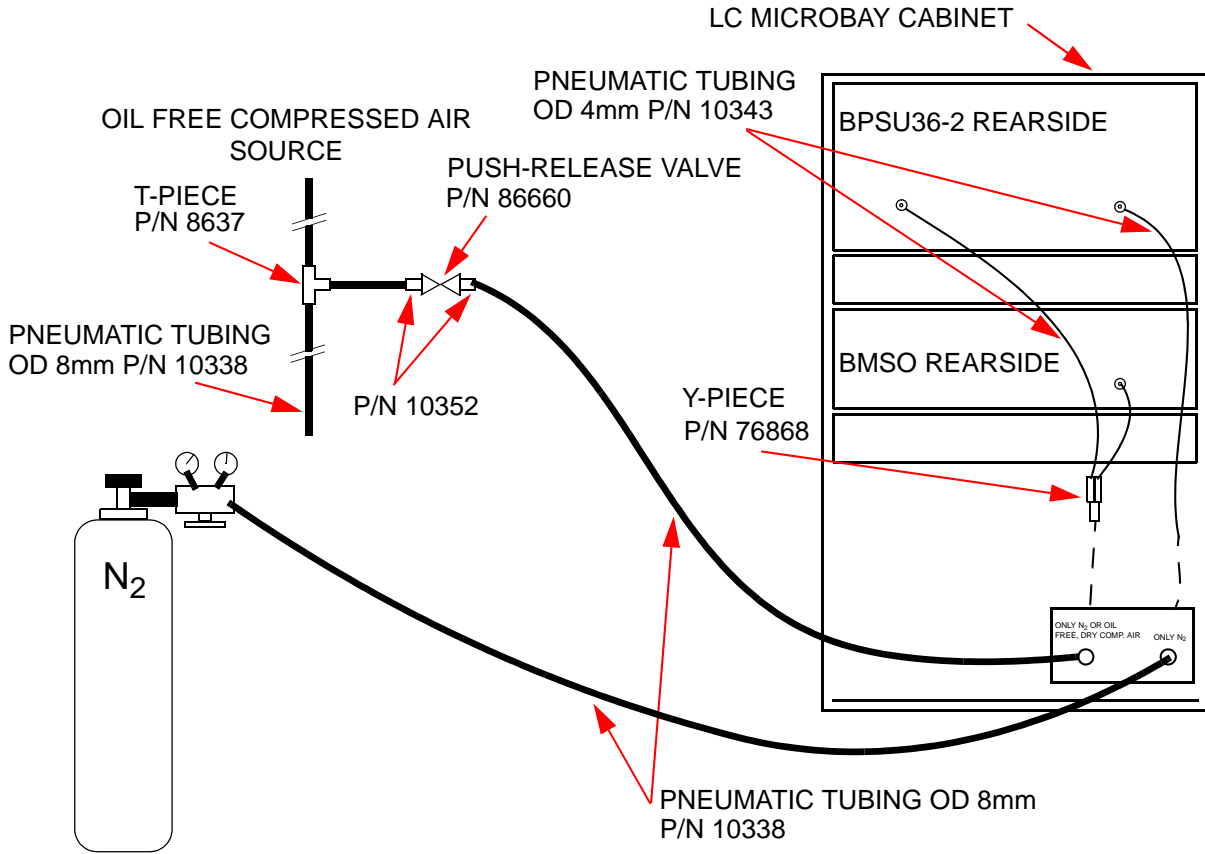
LC MICROBAY CABINET

PNEUMATIC TUBING OD 4mm P/N 10343

BPSU36-2 REARSIDE

OIL FREE COMPRESSED AIR SOURCE

PUSH-RELEASE VALVE P/N 86660

T-PIECE P/N 8637

PNEUMATIC TUBING OD 8mm P/N 10338

BMSO REARSIDE

P/N 10352

Y-PIECE P/N 76868

$N_2$

ONLY $N_2$ OR OIL FREE, DRY COMP. AIR

ONLY $N_2$

PNEUMATIC TUBING OD 8mm P/N 10338